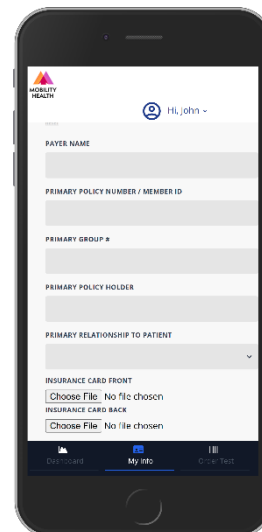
MOBILITY HEALTH

Hi, John ⌄

PAYER NAME

PRIMARY POLICY NUMBER / MEMBER ID

PRIMARY GROUP #

PRIMARY POLICY HOLDER

PRIMARY RELATIONSHIP TO PATIENT

INSURANCE CARD FRONT

Choose File No file chosen

INSURANCE CARD BACK

Choose File No file chosen

Dashboard

My Info

Order Test